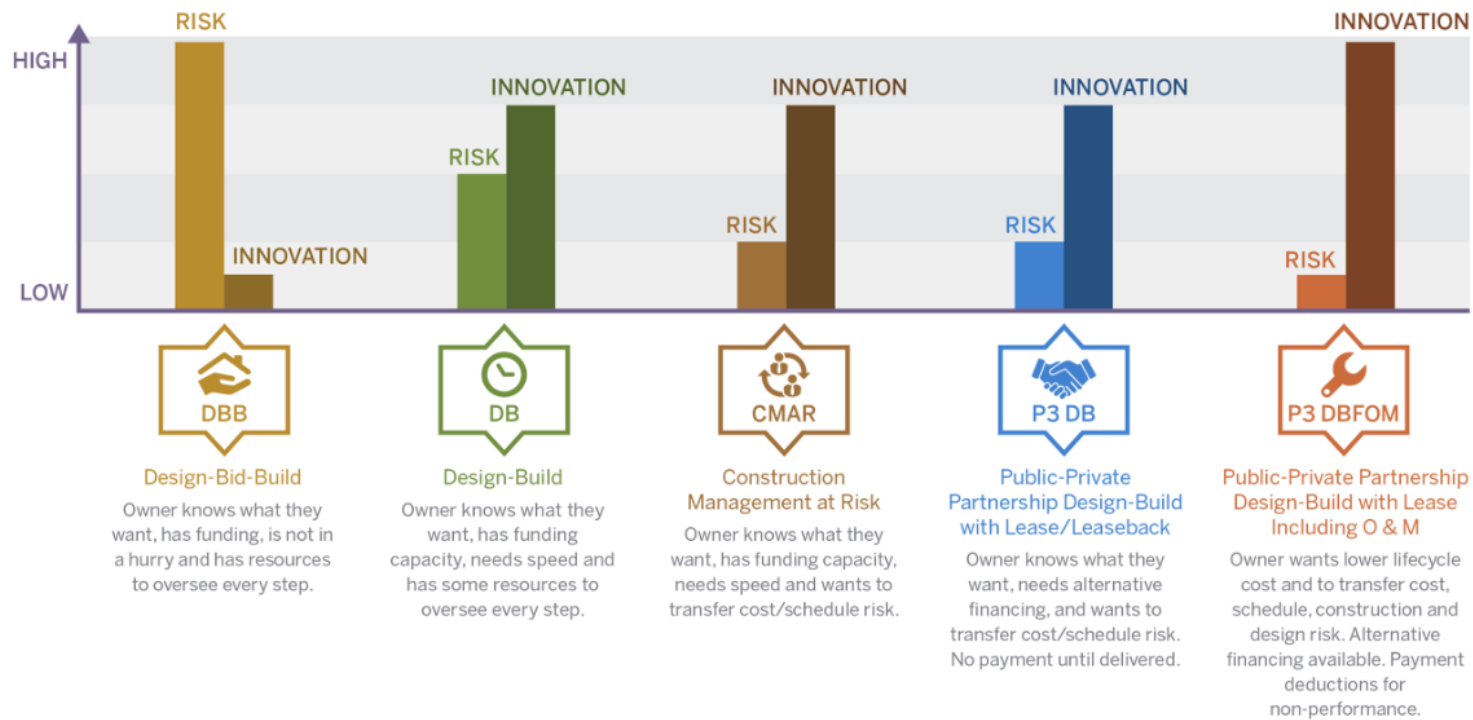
HIGH

LOW

RISK
INNOVATION

RISK
INNOVATION

RISK
INNOVATION

RISK
INNOVATION

RISK
INNOVATION

DBB

Design-Bid-Build

Owner knows what they want, has funding, is not in a hurry and has resources to oversee every step.

DB

Design-Build

Owner knows what they want, has funding capacity, needs speed and has some resources to oversee every step.

CMAR

Construction Management at Risk

Owner knows what they want, has funding capacity, needs speed and wants to transfer cost/schedule risk.

P3 DB

Public-Private Partnership Design-Build with Lease/Leaseback

Owner knows what they want, needs alternative financing, and wants to transfer cost/schedule risk. No payment until delivered.

P3 DBFOM

Public-Private Partnership Design-Build with Lease Including O & M

Owner wants lower lifecycle cost and to transfer cost, schedule, construction and design risk. Alternative financing available. Payment deductions for non-performance.